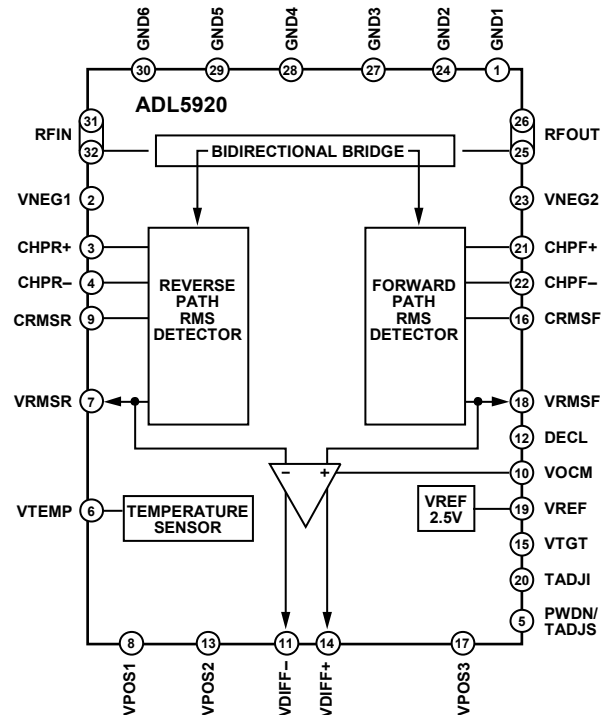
GND6 30
GND5 29
GND4 28
GND3 27
GND2 24
GND1 1

ADL5920

RFIN 31 32
26 25 RFOUT

BIDIRECTIONAL BRIDGE

VNEG1 2
23 VNEG2

CHPR+ 3
CHPR– 4
CRMSR 9

REVERSE PATH RMS DETECTOR

FORWARD PATH RMS DETECTOR

21 CHPF+
22 CHPF–
16 CRMSF

VRMSR 7
18 VRMSF
12 DECL

–
+

10 VOCM

VTEMP 6
TEMPERATURE SENSOR

VREF 2.5V
19 VREF
15 VTGT
20 TADJI
5 PWDN/ TADJS

8 VPOS1
13 VPOS2
11 VDIFF–
14 VDIFF+
17 VPOS3